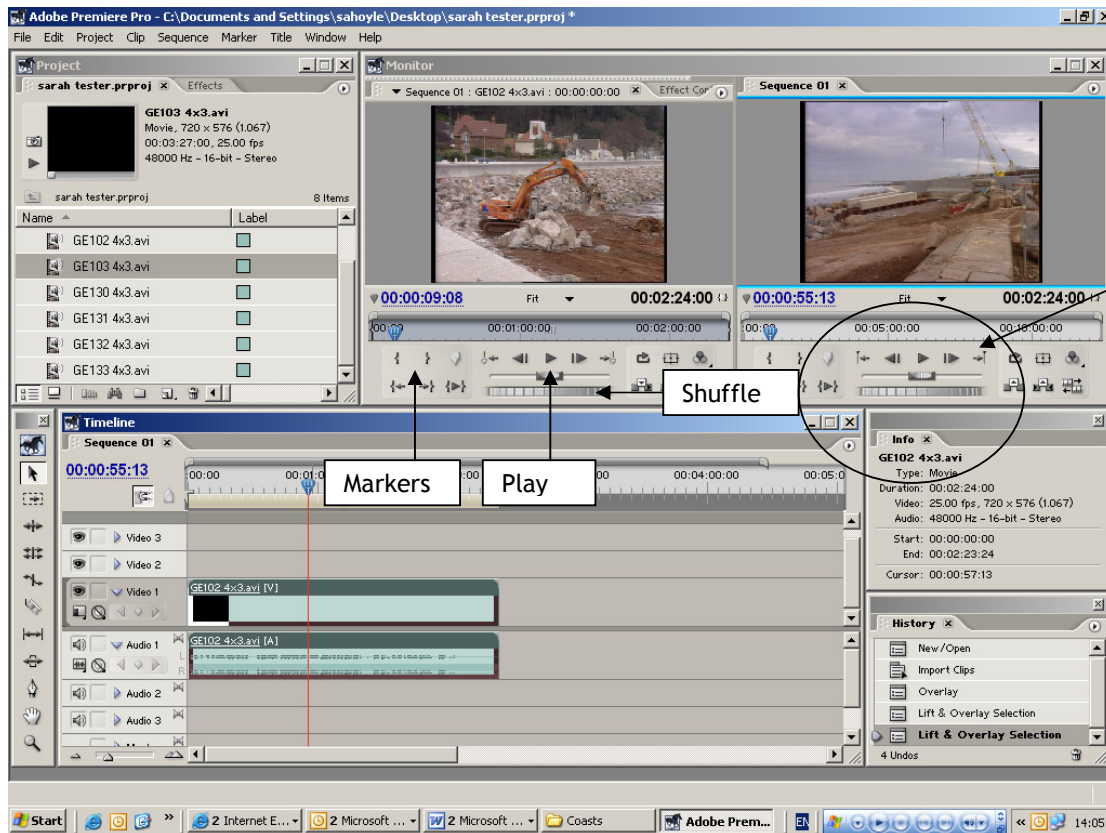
Adobe Premiere Pro - C:\Documents and Settings\sahoyle\Desktop\sarah tester.prproj *

File Edit Project Clip Sequence Marker Title Window Help

Project
sarah tester.prproj × Effects

GE103 4x3.avi
Movie, 720 x 576 (1.067)
00:03:27:00, 25.00 fps
48000 Hz - 16-bit - Stereo

sarah tester.prproj 8 Items

| Name | Label |
|---|---|
| GE102 4x3.avi | |
| GE103 4x3.avi | |
| GE130 4x3.avi | |
| GE131 4x3.avi | |
| GE132 4x3.avi | |
| GE133 4x3.avi | |

Monitor
Sequence 01 : GE102 4x3.avi : 00:00:00:00 × Effect Con
Sequence 01 ×

00:00:09:08 Fit 00:02:24:00
00:00:55:13 Fit 00:02:24:00

00:00 00:01:00:00 00:02:00:00
00:00 00:05:00:00 00:10:00:00

Shuffle

Markers

Play

Timeline
Sequence 01 ×
00:00:55:13
00:00 00:01:00 00:04:00:00 00:05:0

Video 3
Video 2
Video 1
GE102 4x3.avi [V]
Audio 1
GE102 4x3.avi [A]
Audio 2
Audio 3

Info ×
GE102 4x3.avi
Type: Movie
Duration: 00:02:24:00
Video: 25.00 fps, 720 x 576 (1.067)
Audio: 48000 Hz - 16-bit - Stereo
Start: 00:00:00:00
End: 00:02:23:24
Cursor: 00:00:57:13

History ×
New/Open
Import Clips
Overlay
Lift & Overlay Selection
Lift & Overlay Selection
4 Undos

Start 2 Internet E... 2 Microsoft ... 2 Microsoft ... Coasts Adobe Prem... EN 14:05